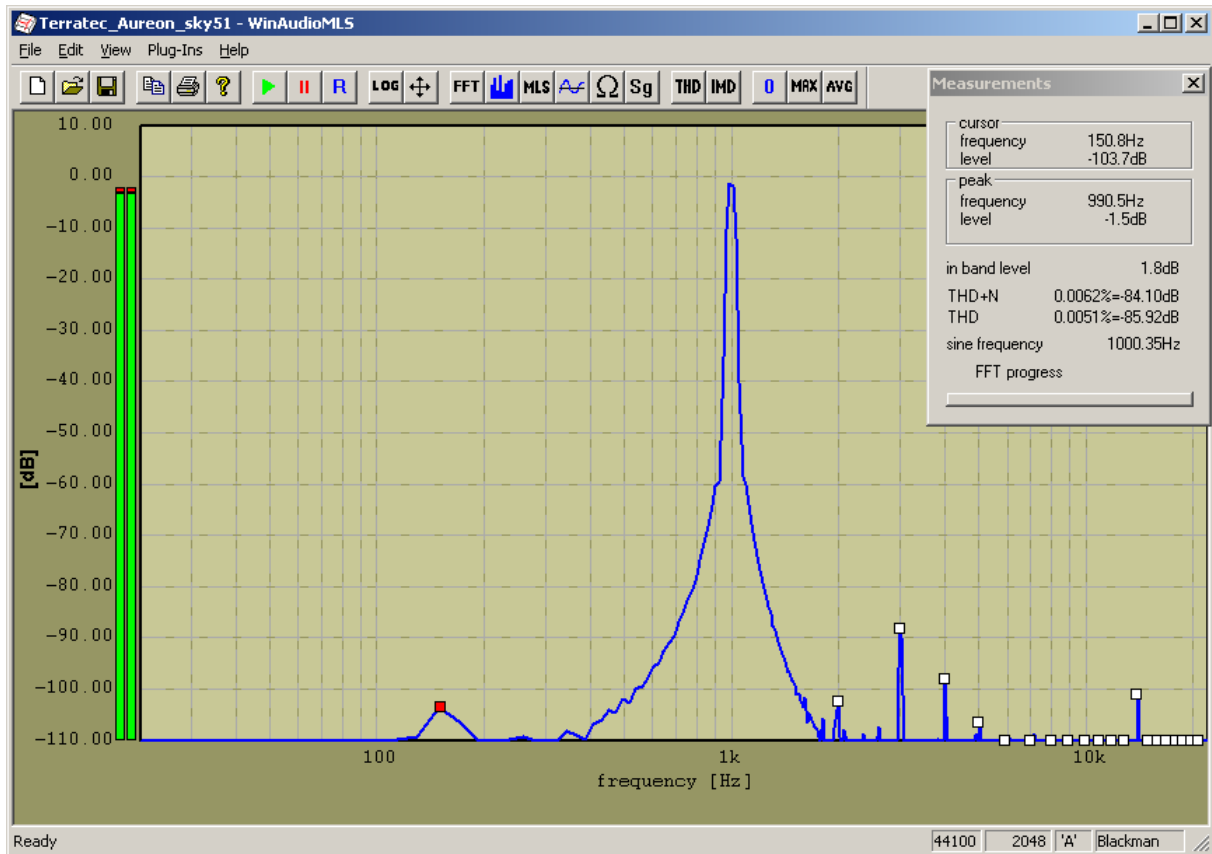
Terratec_Aureon_sky51 - WinAudioMLS

File Edit View Plug-Ins Help

R LOG FFT MLS Ω Sg THD IMD 0 MAX AVG

Measurements

cursor
frequency 150.8Hz
level -103.7dB

peak
frequency 990.5Hz
level -1.5dB

in band level 1.8dB

THD+N 0.0062%=-84.10dB
THD 0.0051%=-85.92dB

sine frequency 1000.35Hz

FFT progress

10.00
0.00
-10.00
-20.00
-30.00
-40.00
-50.00
-60.00
-70.00
-80.00
-90.00
-100.00
-110.00

[dB]

100
1k
10k

frequency [Hz]

Ready

44100 2048 'A' Blackman